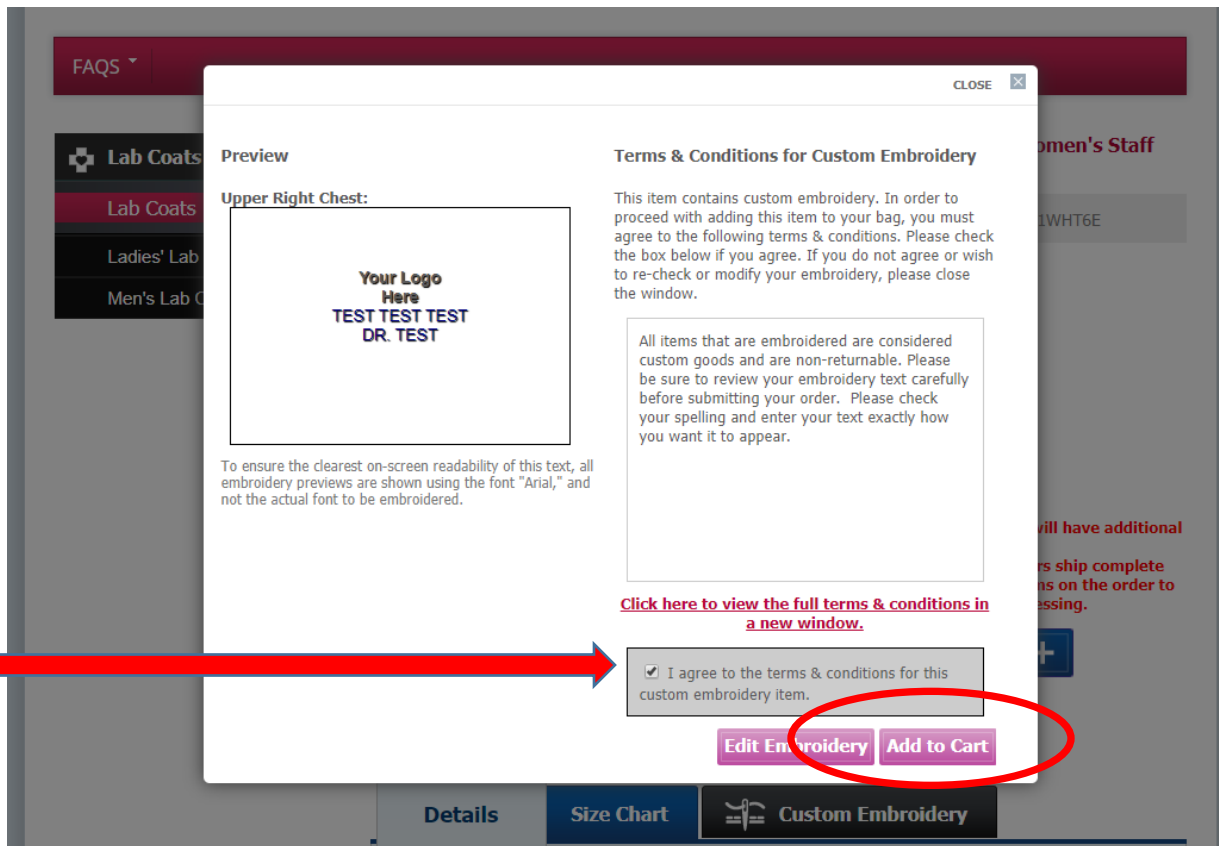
FAQS

Lab Coats

Lab Coats

Ladies' Lab

Men's Lab C

omen's Staff

1WHT6E

vill have additional

rs ship complete
ns on the order to
essing.

CLOSE

Preview

Upper Right Chest:

Your Logo
Here
TEST TEST TEST
DR. TEST

To ensure the clearest on-screen readability of this text, all embroidery previews are shown using the font "Arial," and not the actual font to be embroidered.

Terms & Conditions for Custom Embroidery

This item contains custom embroidery. In order to proceed with adding this item to your bag, you must agree to the following terms & conditions. Please check the box below if you agree. If you do not agree or wish to re-check or modify your embroidery, please close the window.

All items that are embroidered are considered custom goods and are non-returnable. Please be sure to review your embroidery text carefully before submitting your order. Please check your spelling and enter your text exactly how you want it to appear.

Click here to view the full terms & conditions in a new window.

I agree to the terms & conditions for this custom embroidery item.

Edit Embroidery

Add to Cart

Details

Size Chart

Custom Embroidery